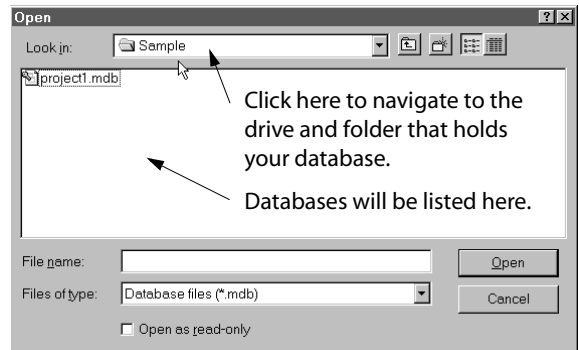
Open

Look in: Sample

project1.mdb

Click here to navigate to the drive and folder that holds your database.

Databases will be listed here.

File name:

Open

Files of type: Database files (*.mdb)

Cancel

Open as read-only